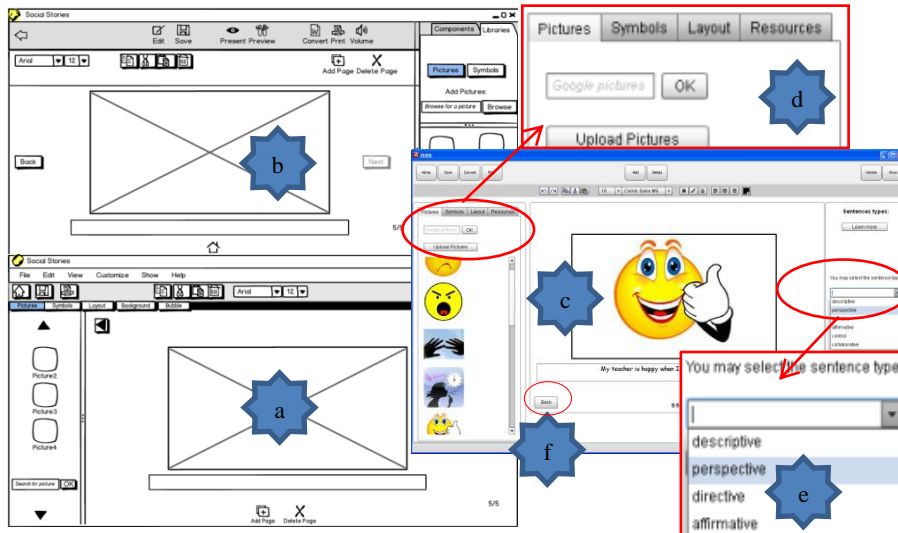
Social Stories
Edit Save Present Preview Convert Print Volume
Components Libraries
Arial 12
Add Page Delete Page
Pictures Symbols
Add Pictures:
Browse for a picture Browse
Back
Next
5/5
b

Pictures Symbols Layout Resources
Google pictures OK
Upload Pictures
d

Social Stories
File Edit View Customize Show Help
Arial 12
Pictures Symbols Layout Background Bubble
Picture2
Picture3
Picture4
Search for picture OK
Add Page Delete Page
5/5
a

Pictures Symbols Layout Resources
Google pictures OK
Upload Pictures
Sentences types:
Learn more
You may select the sentence type
descriptive
perspective
affirmative
control
collaborative
My teacher is happy when I
Back
c
f

You may select the sentence type
descriptive
perspective
directive
affirmative
e